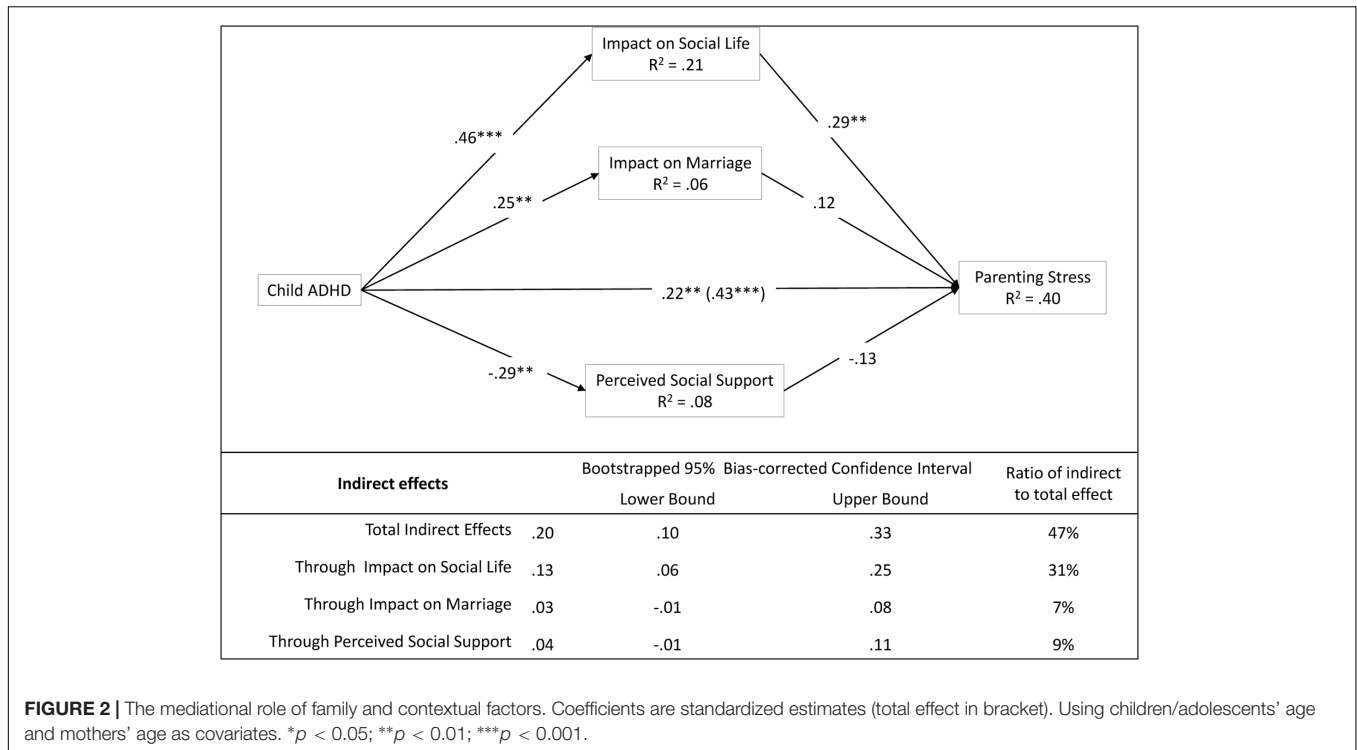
Impact on Social Life
$R^2$ = .21

.46***

.29**

Impact on Marriage
$R^2$ = .06

.25**

.12

Child ADHD

.22** (.43***)

Parenting Stress
$R^2$ = .40

-.29**

-.13

Perceived Social Support
$R^2$ = .08

| Indirect effects | | Bootstrapped 95% Bias-corrected Confidence Interval Lower Bound | Upper Bound | Ratio of indirect to total effect |
|---|---|---|---|---|
| Total Indirect Effects | .20 | .10 | .33 | 47% |
| Through Impact on Social Life | .13 | .06 | .25 | 31% |
| Through Impact on Marriage | .03 | -.01 | .08 | 7% |
| Through Perceived Social Support | .04 | -.01 | .11 | 9% |

**FIGURE 2 |** The mediational role of family and contextual factors. Coefficients are standardized estimates (total effect in bracket). Using children/adolescents' age and mothers' age as covariates. *$p$ < 0.05; **$p$ < 0.01; ***$p$ < 0.001.